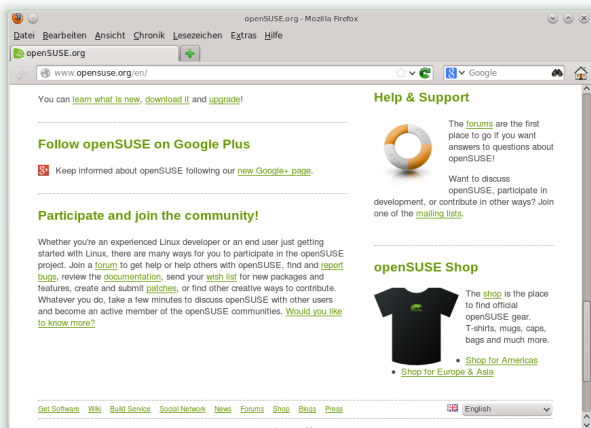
openSUSE.org - Mozilla Firefox

Datei Bearbeiten Ansicht Chronik Lesezeichen Extras Hilfe

openSUSE.org

www.opensuse.org/en/

Google

You can learn what is new, download it and upgrade!

Follow openSUSE on Google Plus

Keep informed about openSUSE following our new Google+ page.

Participate and join the community!

Whether you're an experienced Linux developer or an end user just getting started with Linux, there are many ways for you to participate in the openSUSE project. Join a forum to get help or help others with openSUSE, find and report bugs, review the documentation, send your wish list for new packages and features, create and submit patches, or find other creative ways to contribute. Whatever you do, take a few minutes to discuss openSUSE with other users and become an active member of the openSUSE communities. Would you like to know more?

Help & Support

The forums are the first place to go if you want answers to questions about openSUSE!

Want to discuss openSUSE, participate in development, or contribute in other ways? Join one of the mailing lists.

openSUSE Shop

The shop is the place to find official openSUSE gear. T-shirts, mugs, caps, bags and much more.

• Shop for Americas
• Shop for Europe & Asia

Get Software Wiki Build Service Social Network News Forums Shop Blogs Press

English